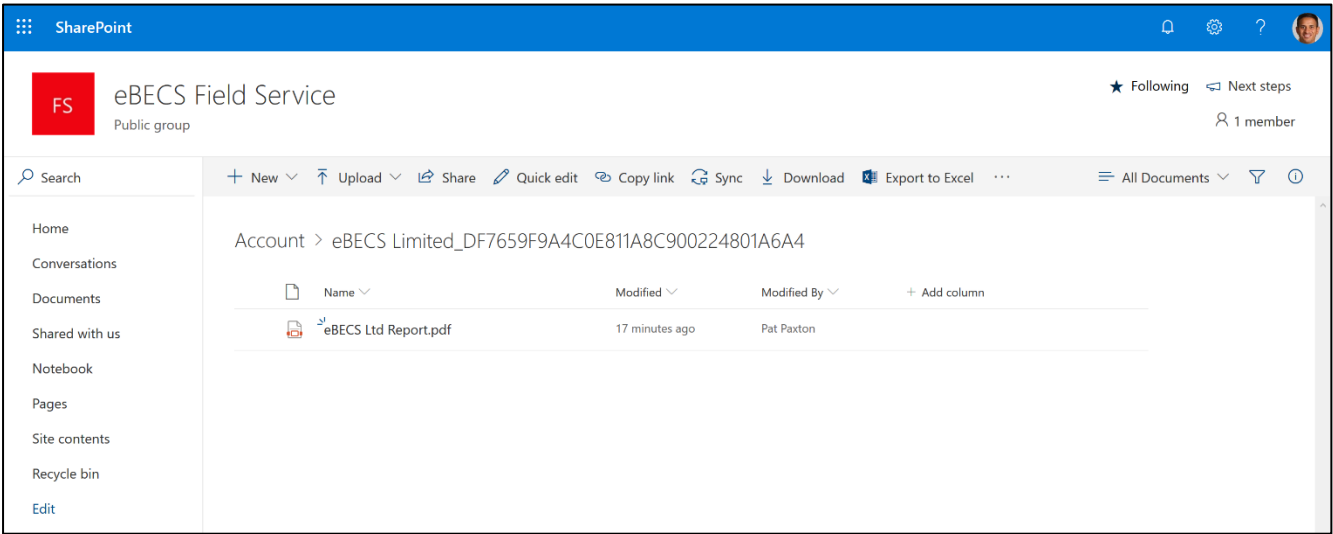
SharePoint

?

FS

eBECS Field Service

Public group

Following

Next steps

1 member

Search

New

Upload

Share

Quick edit

Copy link

Sync

Download

Export to Excel

···

All Documents

Home

Conversations

Documents

Shared with us

Notebook

Pages

Site contents

Recycle bin

Edit

Account > eBECS Limited_DF7659F9A4C0E811A8C900224801A6A4

| Name | Modified | Modified By | + Add column |
|---|---|---|---|
| eBECS Ltd Report.pdf | 17 minutes ago | Pat Paxton | |